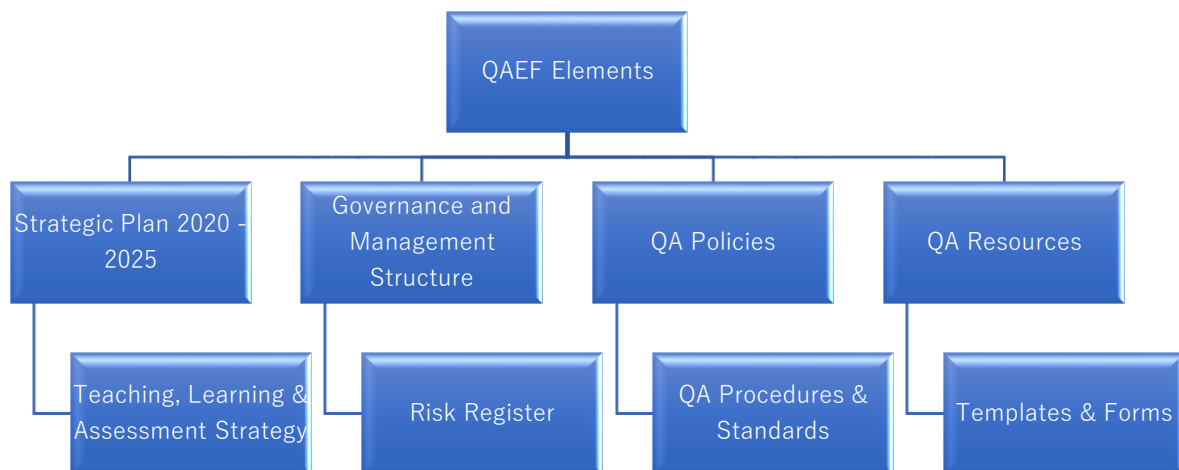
QAEF Elements

Strategic Plan 2020 - 2025

Teaching, Learning & Assessment Strategy

Governance and Management Structure

Risk Register

QA Policies

QA Procedures & Standards

QA Resources

Templates & Forms